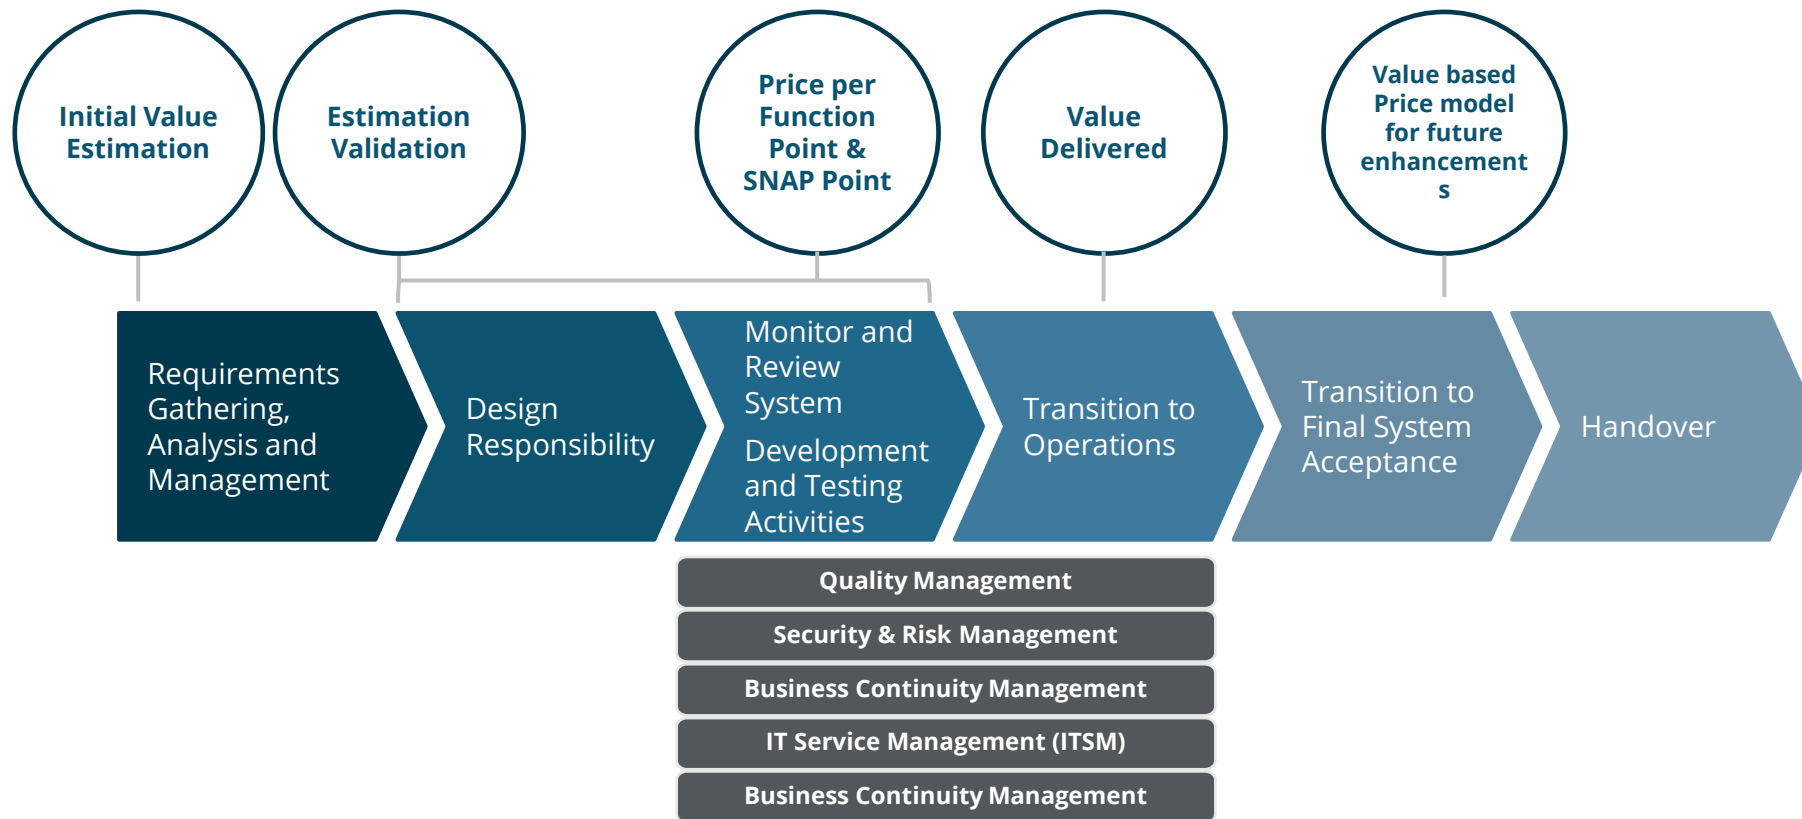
Initial Value Estimation

Estimation Validation

Price per Function Point & SNAP Point

Value Delivered

Value based Price model for future enhancement s

Requirements Gathering, Analysis and Management

Design Responsibility

Monitor and Review System

Development and Testing Activities

Transition to Operations

Transition to Final System Acceptance

Handover

Quality Management

Security & Risk Management

Business Continuity Management

IT Service Management (ITSM)

Business Continuity Management